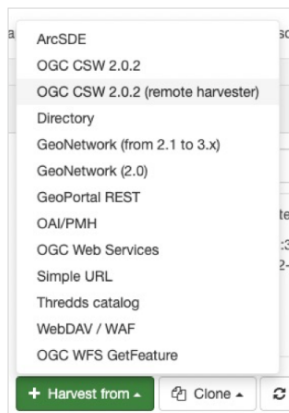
a
ArcSDE
OGC CSW 2.0.2
OGC CSW 2.0.2 (remote harvester)
Directory
GeoNetwork (from 2.1 to 3.x)
GeoNetwork (2.0)
GeoPortal REST
OAI/PMH
OGC Web Services
Simple URL
Thredds catalog
WebDAV / WAF
OGC WFS GetFeature
sc
te
:3
2-
+ Harvest from
Clone